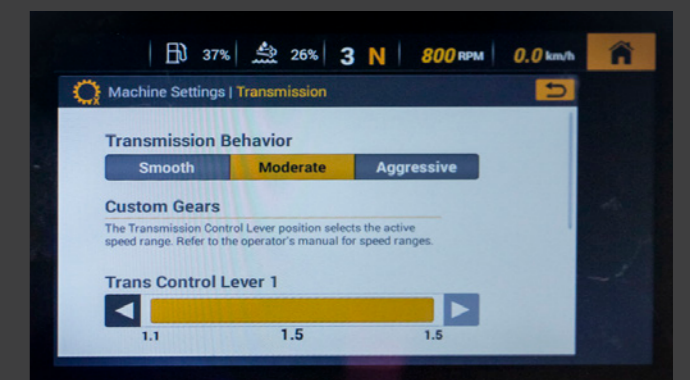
37% 26% 3 N 800 RPM 0.0 km/h

Machine Settings | Transmission

Transmission Behavior

Smooth | Moderate | Aggressive

Custom Gears

The Transmission Control Lever position selects the active speed range. Refer to the operator's manual for speed ranges.

Trans Control Lever 1

1.1 1.5 1.5